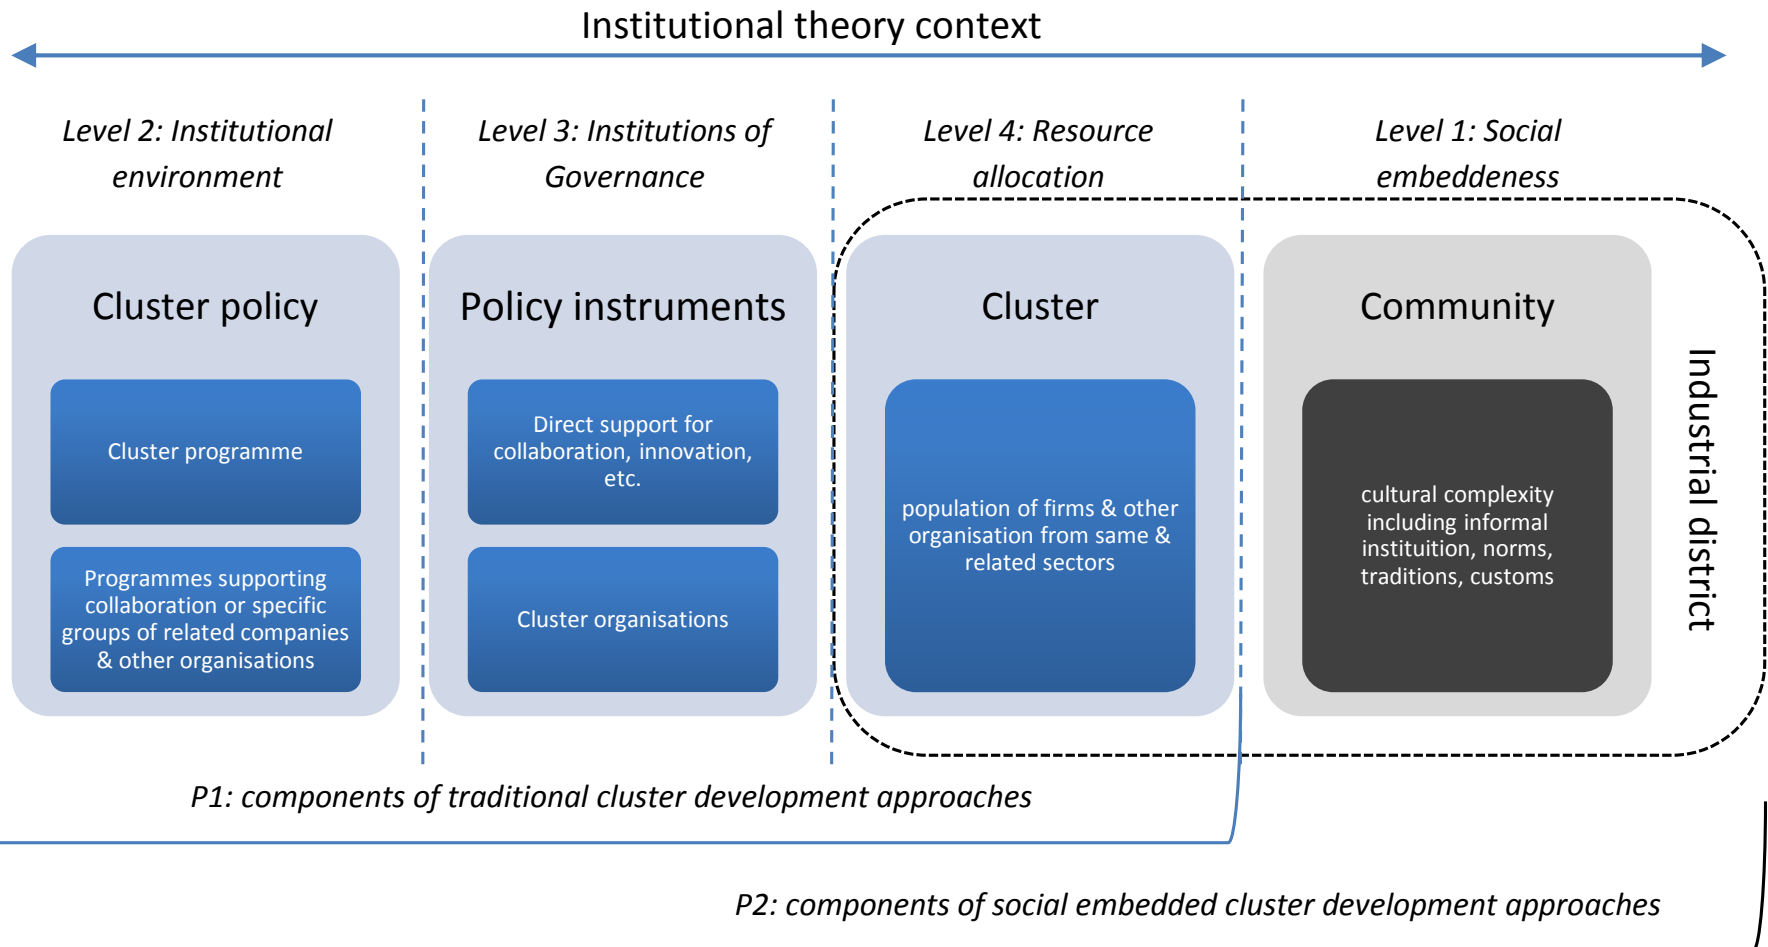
Institutional theory context

Level 2: Institutional environment

Level 3: Institutions of Governance

Level 4: Resource allocation

Level 1: Social embeddeness

Cluster policy

Cluster programme

Programmes supporting collaboration or specific groups of related companies & other organisations

Policy instruments

Direct support for collaboration, innovation, etc.

Cluster organisations

Cluster

population of firms & other organisation from same & related sectors

Community

cultural complexity including informal instituition, norms, traditions, customs

Industrial district

P1: components of traditional cluster development approaches

P2: components of social embedded cluster development approaches